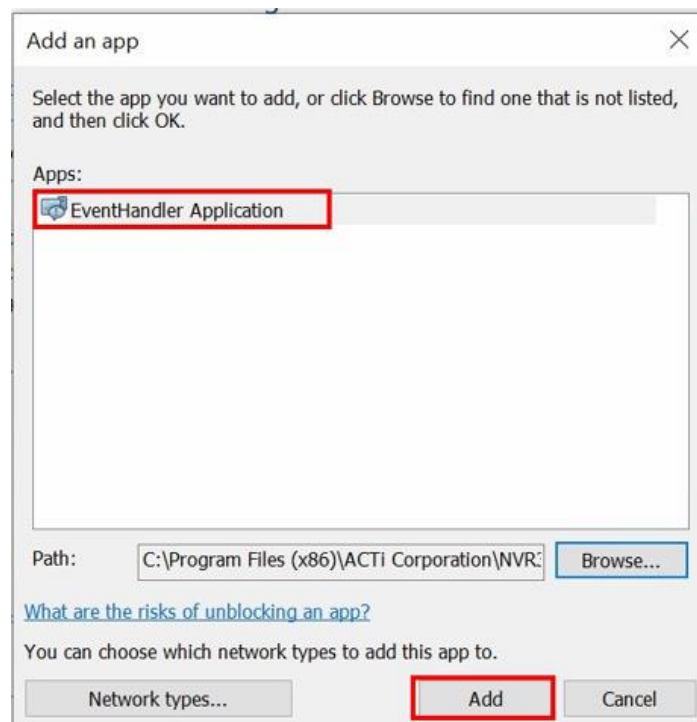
Add an app

×

Select the app you want to add, or click Browse to find one that is not listed, and then click OK.

Apps:

EventHandler Application

Path: C:\Program Files (x86)\ACTi Corporation\NVR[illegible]

Browse...

What are the risks of unblocking an app?

You can choose which network types to add this app to.

Network types...

Add

Cancel